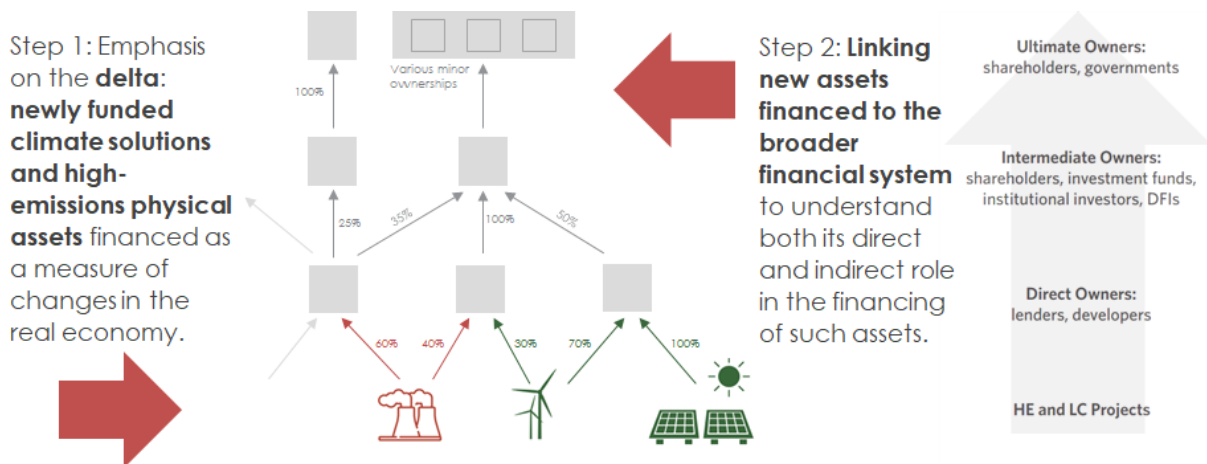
Step 1: Emphasis on the **delta**: **newly funded climate solutions and high-emissions physical assets** financed as a measure of changes in the real economy.

Various minor ownerships

100%

25%

35%

100%

50%

60%

40%

30%

70%

100%

Step 2: **Linking new assets financed to the broader financial system** to understand both its direct and indirect role in the financing of such assets.

Ultimate Owners:
shareholders, governments

Intermediate Owners:
shareholders, investment funds, institutional investors, DFIs

Direct Owners:
lenders, developers

HE and LC Projects